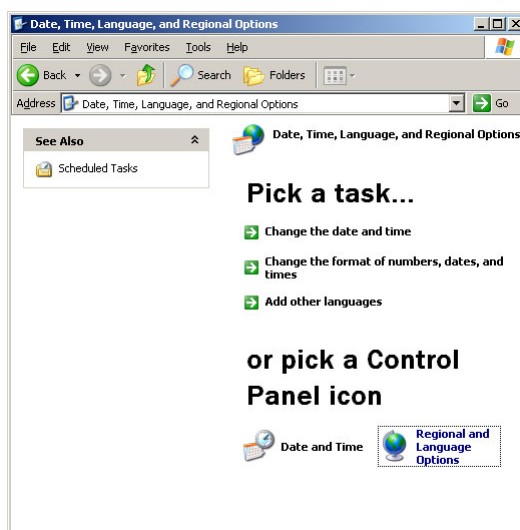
Date, Time, Language, and Regional Options

File Edit View Favorites Tools Help

Back Search Folders

Address Date, Time, Language, and Regional Options Go

See Also

Scheduled Tasks

Date, Time, Language, and Regional Options

Pick a task...

Change the date and time

Change the format of numbers, dates, and times

Add other languages

or pick a Control Panel icon

Date and Time

Regional and Language Options